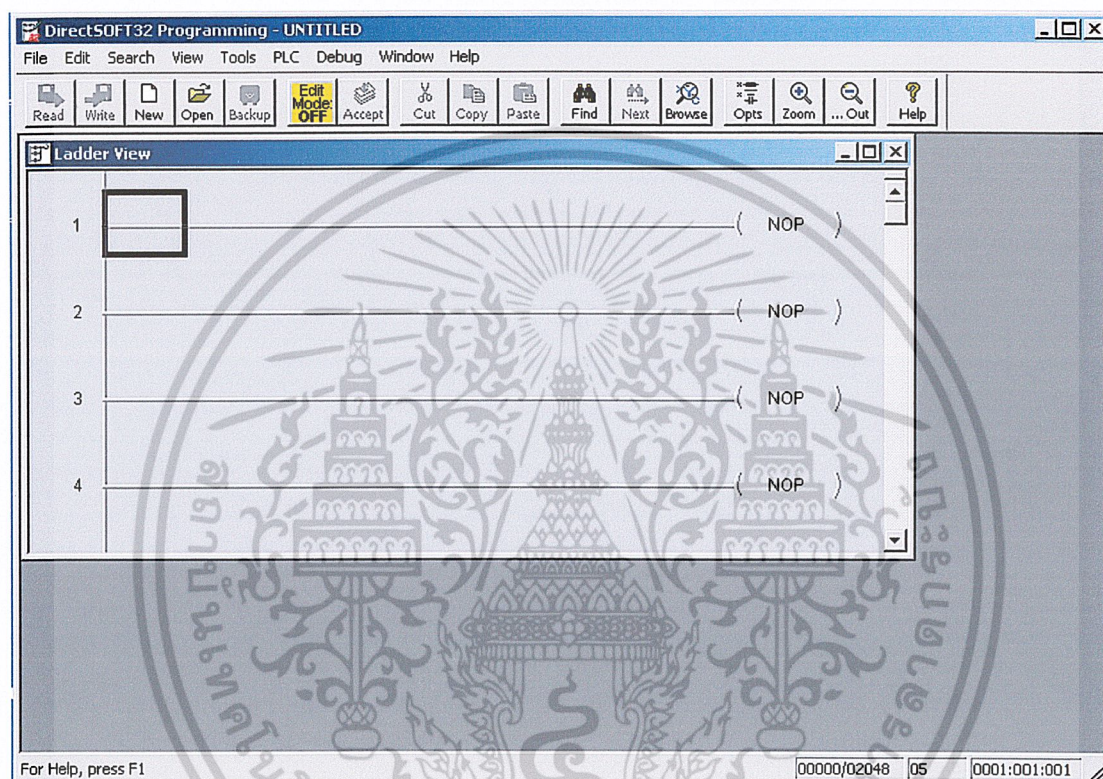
DirectSOFT32 Programming - UNTITLED

File Edit Search View Tools PLC Debug Window Help

Read Write New Open Backup Edit Mode: OFF Accept Cut Copy Paste Find Next Browse Opts Zoom ... Out Help

Ladder View

1 ( NOP )

2 ( NOP )

3 ( NOP )

4 ( NOP )

For Help, press F1 00000/02048 05 0001:001:001